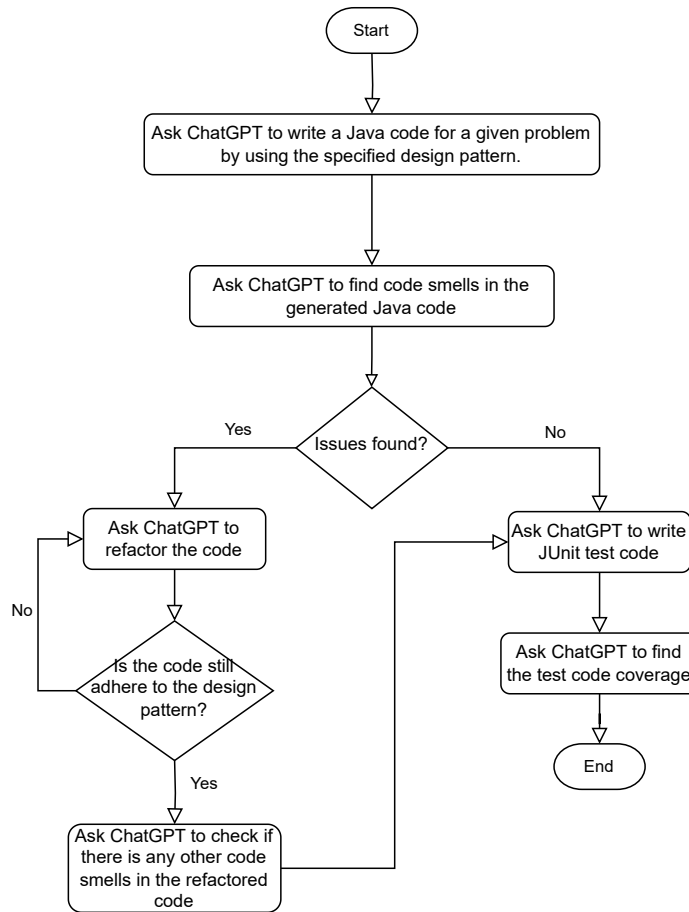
Start

Ask ChatGPT to write a Java code for a given problem by using the specified design pattern.

Ask ChatGPT to find code smells in the generated Java code

Issues found?

Yes

No

Ask ChatGPT to refactor the code

No

Is the code still adhere to the design pattern?

Yes

Ask ChatGPT to check if there is any other code smells in the refactored code

Ask ChatGPT to write JUnit test code

Ask ChatGPT to find the test code coverage

End